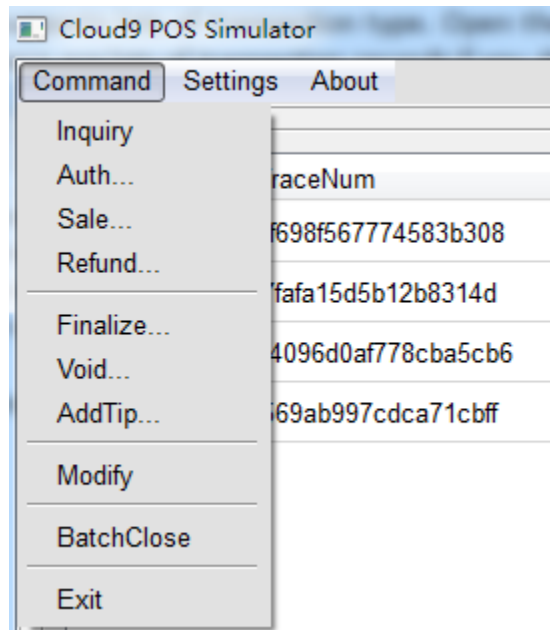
Cloud9 POS Simulator

Command Settings About

Inquiry
Auth...
Sale...
Refund...
Finalize...
Void...
AddTip...
Modify
BatchClose
Exit

raceNum
f698f567774583b308
fafa15d5b12b8314d
4096d0af778cba5cb6
69ab997cdca71cbff